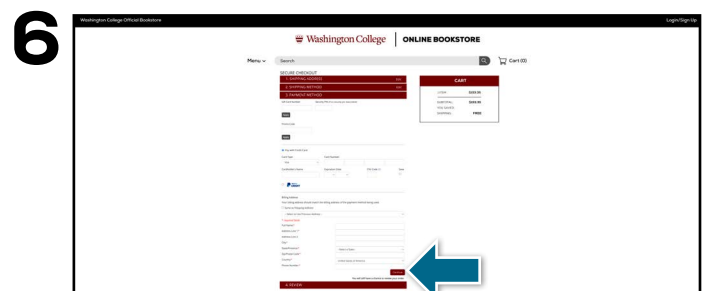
6

Washington College Official Bookstore

Login/Sign Up

Washington College | ONLINE BOOKSTORE

Menu

Search

Cart (0)

SECURE CHECKOUT

1. SHIPPING ADDRESS

Edit

2. SHIPPING METHOD

Edit

3. PAYMENT METHOD

CART

SUBTOTAL

$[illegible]

TAX

SHIPPING

FREE

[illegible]

4. REVIEW